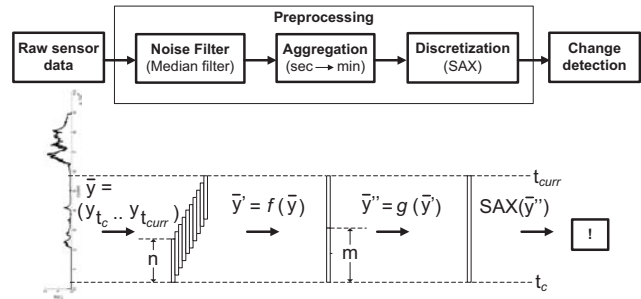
Preprocessing

Raw sensor data

Noise Filter (Median filter)

Aggregation (sec → min)

Discretization (SAX)

Change detection

$t_{curr}$

$\bar{y} = (y_{t_c} .. y_{t_{curr}})$

$\bar{y}' = f(\bar{y})$

$\bar{y}'' = g(\bar{y}')$

$SAX(\bar{y}'')$

n

m

!

$t_c$